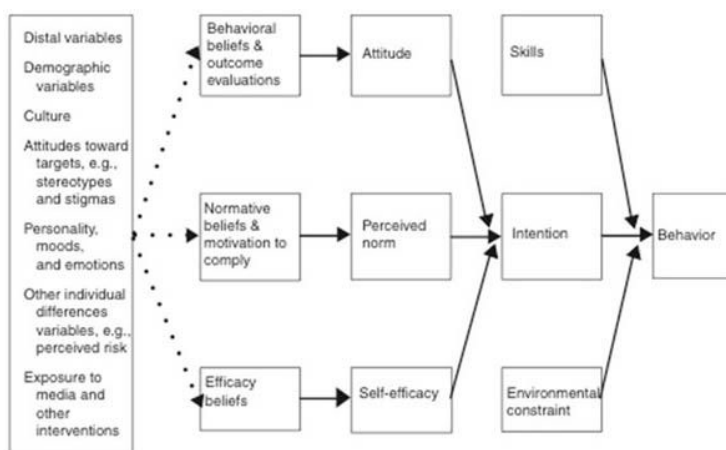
Distal variables

Demographic variables

Culture

Attitudes toward targets, e.g., stereotypes and stigmas

Personality, moods, and emotions

Other individual differences variables, e.g., perceived risk

Exposure to media and other interventions

Behavioral beliefs & outcome evaluations

Attitude

Skills

Normative beliefs & motivation to comply

Perceived norm

Intention

Behavior

Efficacy beliefs

Self-efficacy

Environmental constraint